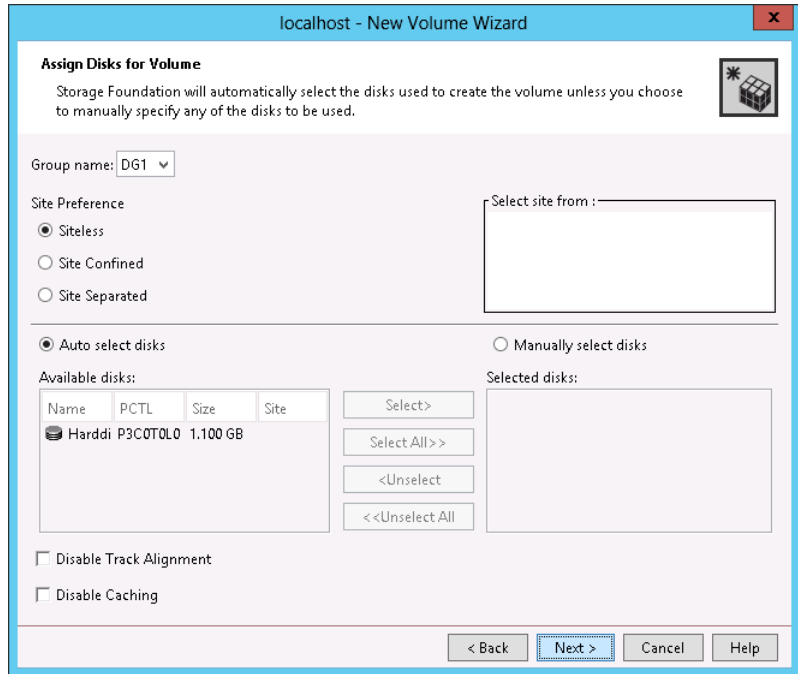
localhost - New Volume Wizard

x

Assign Disks for Volume

Storage Foundation will automatically select the disks used to create the volume unless you choose to manually specify any of the disks to be used.

Group name: DG1

Site Preference

Siteless

Site Confined

Site Separated

Select site from :

Auto select disks

Manually select disks

Available disks:

| Name | PCTL | Size | Site |
|---|---|---|---|
| Harddi | P3C0T0L0 | 1.100 GB | |

Select>

Select All>>

<Unselect

<<Unselect All

Selected disks:

Disable Track Alignment

Disable Caching

< Back

Next >

Cancel

Help